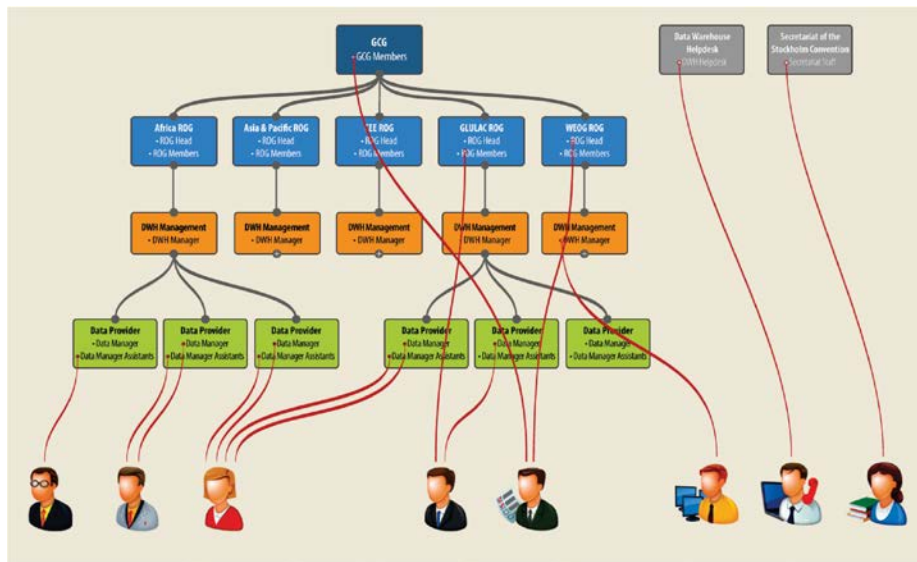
GCG
• GCG Members

Data Warehouse Helpdesk
• DWH Helpdesk

Secretariat of the Stockholm Convention
• Secretariat Staff

Africa ROG
• ROG Head
• ROG Members

Asia & Pacific ROG
• ROG Head
• ROG Members

CEE ROG
• ROG Head
• ROG Members

GLULAC ROG
• ROG Head
• ROG Members

WEOG ROG
• ROG Head
• ROG Members

DWH Management
• DWH Manager

DWH Management
• DWH Manager

DWH Management
• DWH Manager

DWH Management
• DWH Manager

DWH Management
• DWH Manager

Data Provider
• Data Manager
• Data Manager Assistants

Data Provider
• Data Manager
• Data Manager Assistants

Data Provider
• Data Manager
• Data Manager Assistants

Data Provider
• Data Manager
• Data Manager Assistants

Data Provider
• Data Manager
• Data Manager Assistants

Data Provider
• Data Manager
• Data Manager Assistants